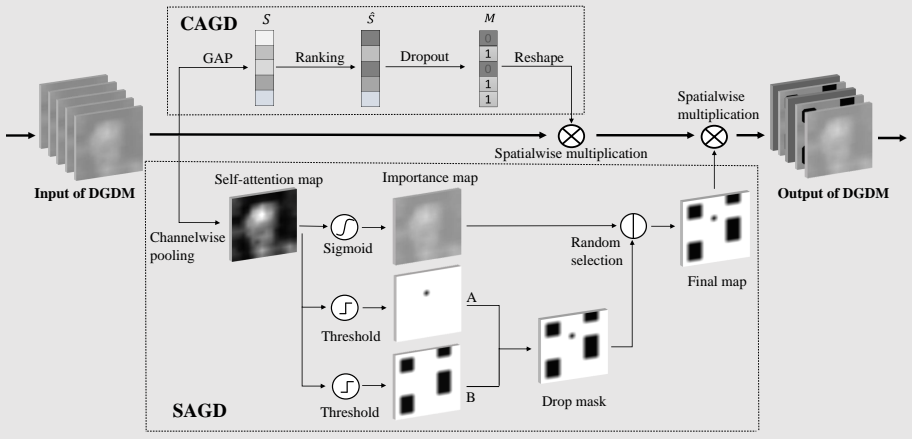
CAGD

$S$

$\hat{S}$

$M$

GAP

Ranking

Dropout

0
1
0
1
1

Reshape

Spatialwise multiplication

Spatialwise multiplication

Input of DGDM

Output of DGDM

Self-attention map

Importance map

Channelwise pooling

Sigmoid

Random selection

Final map

Threshold

A

Threshold

B

Drop mask

SAGD